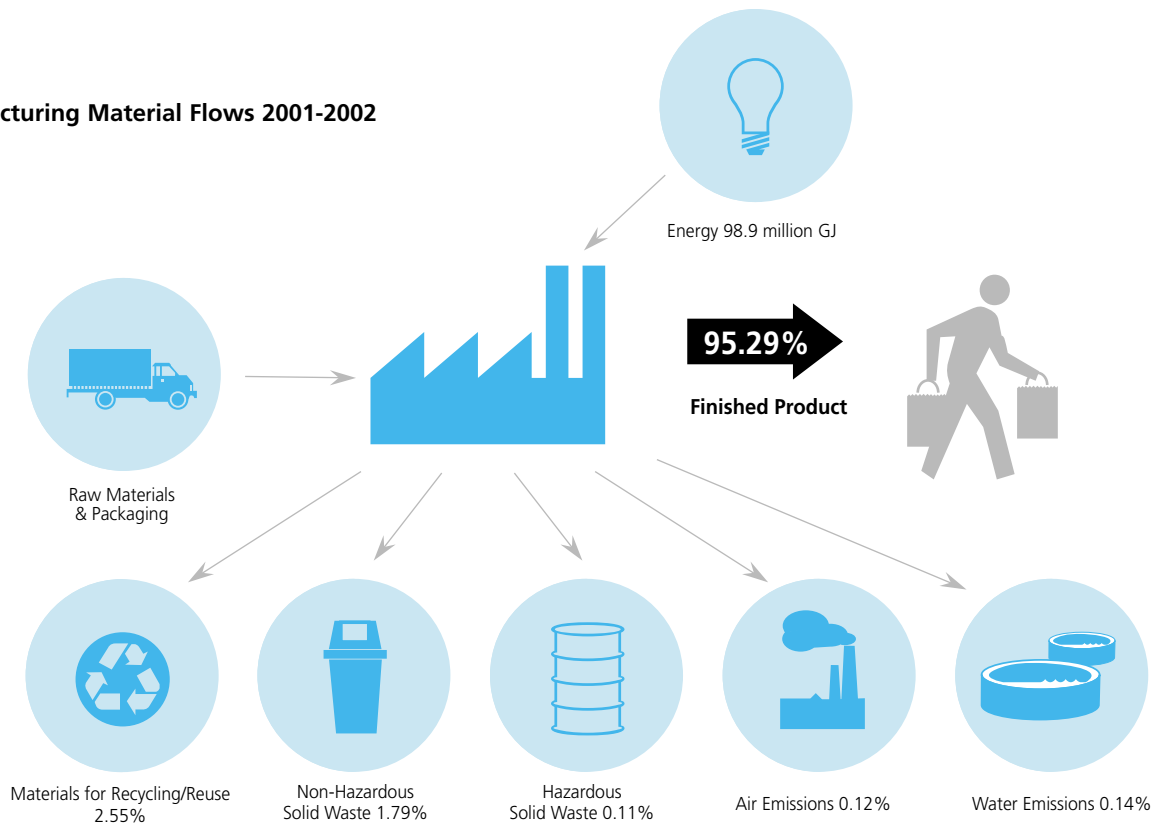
cturing Material Flows 2001-2002

Energy 98.9 million GJ

Raw Materials & Packaging

95.29%

Finished Product

Materials for Recycling/Reuse 2.55%

Non-Hazardous Solid Waste 1.79%

Hazardous Solid Waste 0.11%

Air Emissions 0.12%

Water Emissions 0.14%